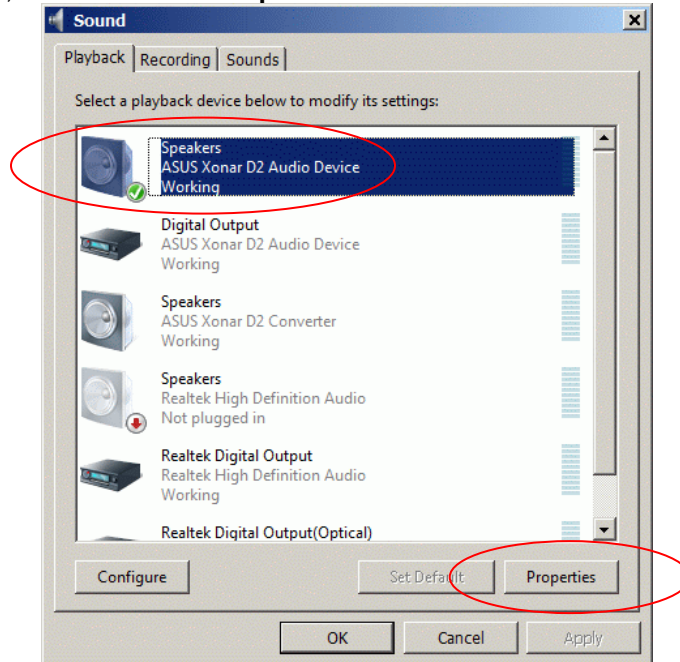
Sound

Playback | Recording | Sounds

Select a playback device below to modify its settings:

Speakers
ASUS Xonar D2 Audio Device
Working

Digital Output
ASUS Xonar D2 Audio Device
Working

Speakers
ASUS Xonar D2 Converter
Working

Speakers
Realtek High Definition Audio
Not plugged in

Realtek Digital Output
Realtek High Definition Audio
Working

Realtek Digital Output(Optical)

Configure

Set Default

Properties

OK

Cancel

Apply